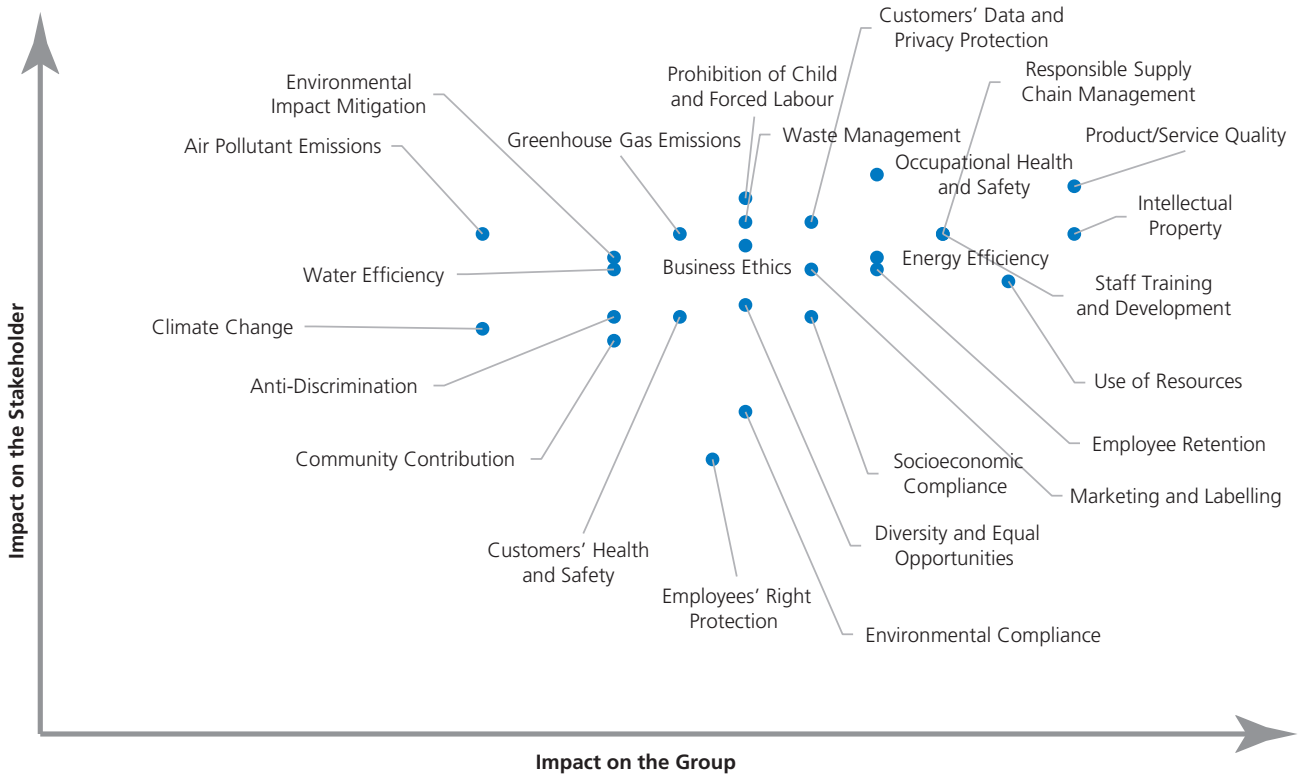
Impact on the Stakeholder

Customers' Data and Privacy Protection

Environmental Impact Mitigation

Prohibition of Child and Forced Labour

Responsible Supply Chain Management

Air Pollutant Emissions

Greenhouse Gas Emissions

Waste Management

Product/Service Quality

Occupational Health and Safety

Intellectual Property

Business Ethics

Energy Efficiency

Water Efficiency

Staff Training and Development

Climate Change

Use of Resources

Anti-Discrimination

Employee Retention

Community Contribution

Socioeconomic Compliance

Marketing and Labelling

Diversity and Equal Opportunities

Customers' Health and Safety

Employees' Right Protection

Environmental Compliance

Impact on the Group